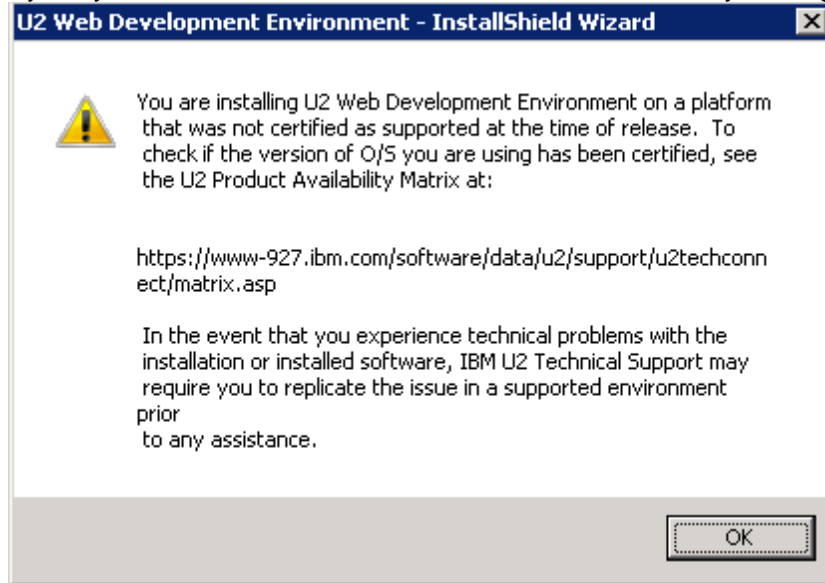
U2 Web Development Environment - InstallShield Wizard

You are installing U2 Web Development Environment on a platform that was not certified as supported at the time of release. To check if the version of O/S you are using has been certified, see the U2 Product Availability Matrix at:

https://www-927.ibm.com/software/data/u2/support/u2techconnect/matrix.asp

In the event that you experience technical problems with the installation or installed software, IBM U2 Technical Support may require you to replicate the issue in a supported environment prior
to any assistance.

OK